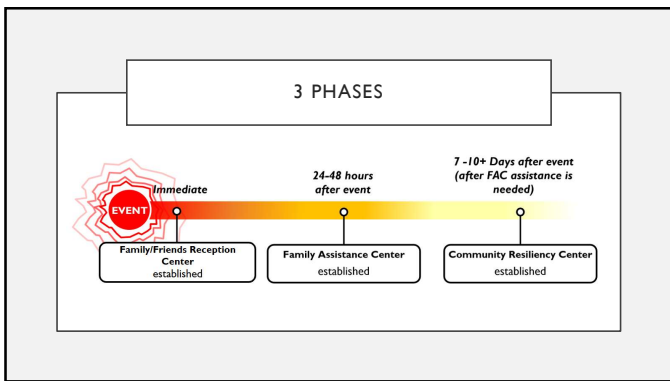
3 PHASES

EVENT

Immediate

24-48 hours after event

7 -10+ Days after event (after FAC assistance is needed)

Family/Friends Reception Center established

Family Assistance Center established

Community Resiliency Center established